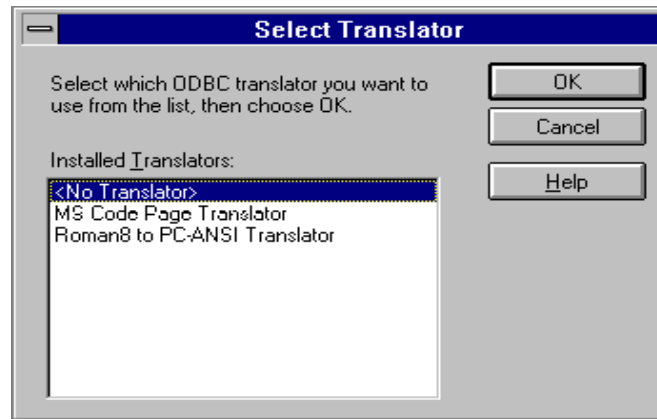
Select Translator

Select which ODBC translator you want to use from the list, then choose OK.

OK

Cancel

Help

Installed Translators:

<No Translator>
MS Code Page Translator
Roman8 to PC-ANSI Translator